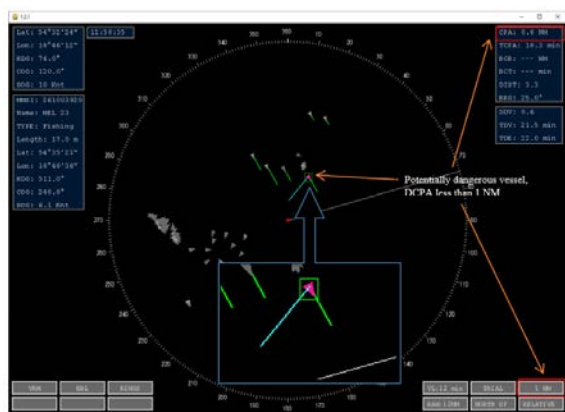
Lat: 54°30'24"
Lon: 18°46'10"
HDG: 74.0°
COG: 120.0°
SOG: 10 Knt

11:34:35

MMSI: 261002305
Name: HEL 23
TYPE: Fishing
Length: 17.0 m
Lat: 54°35'21"
Lon: 18°49'38"
HDG: 511.0°
COG: 248.0°
SOG: 6.1 Knt

CPA: 0.6 NM
TCPA: 18.3 min
BCR: --- NM
BCT: --- min
DIST: 3.3
BRG: 25.0°

DOV: 0.6
TDV: 21.5 min
TDR: 22.0 min

Potentially dangerous vessel, DCPA less than 1 NM

000
010
020
030
040
050
060
070
080
090
100
110
120
130
140
150
160
170
180
190
200
210
220
230
240
250
260
270
280
290
300
310
320
330
340
350

VRM
EBL
ECHOS

VL:12 min
TRIAL
1 NM
RAN:12NM
NORTH UP
RELATIVE